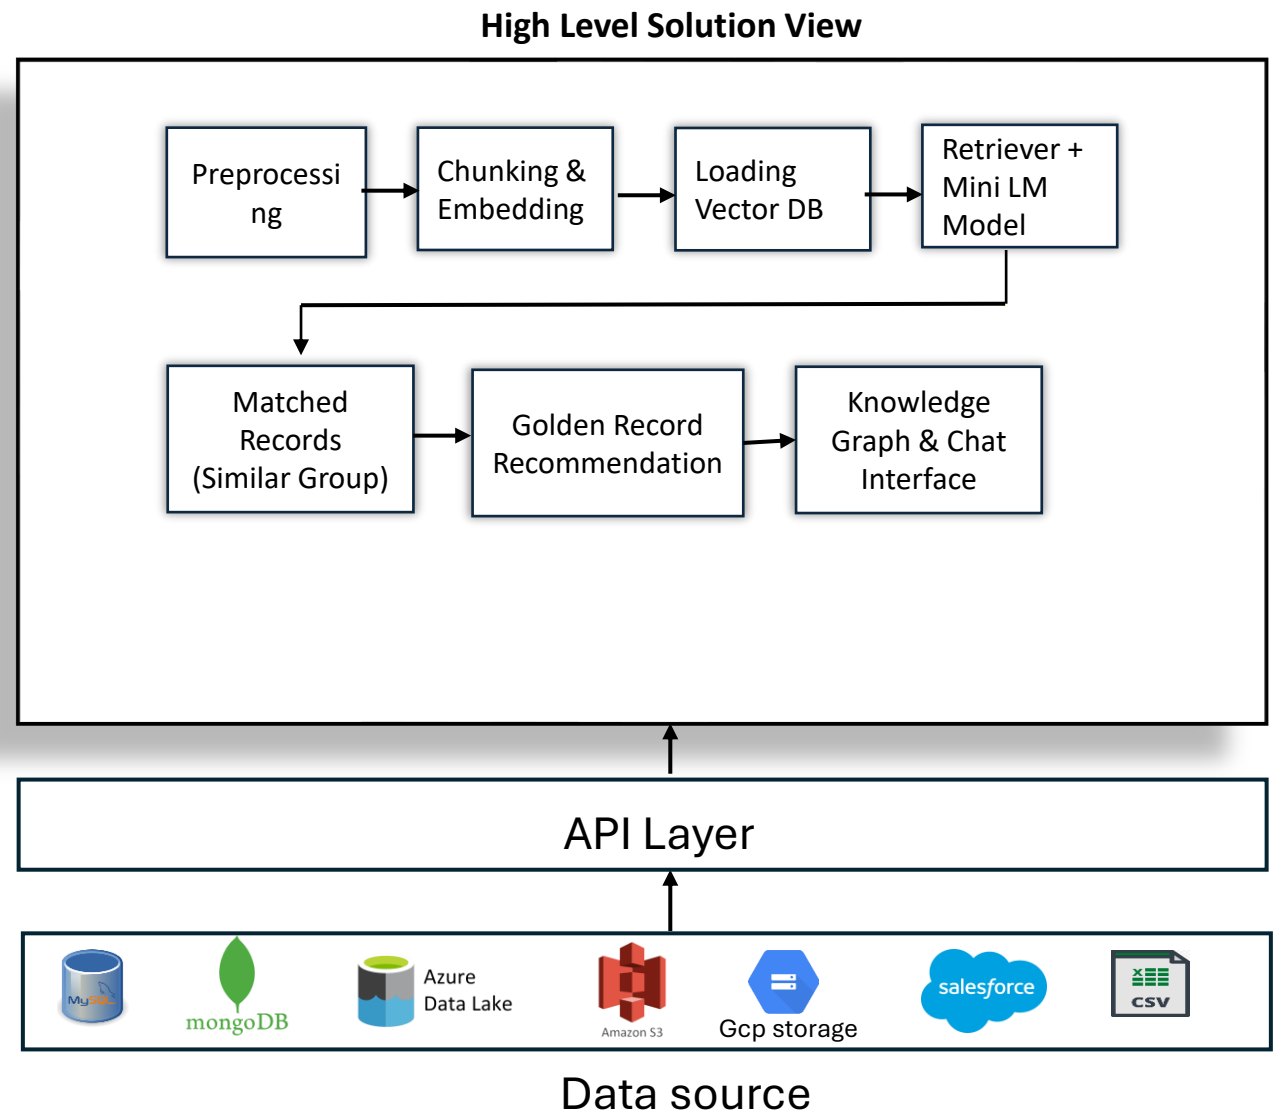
High Level Solution View

Preprocessi ng

Chunking & Embedding

Loading Vector DB

Retriever + Mini LM Model

Matched Records (Similar Group)

Golden Record Recommendation

Knowledge Graph & Chat Interface

API Layer

MySQL

mongoDB

Azure Data Lake

Amazon S3

Gcp storage

salesforce

CSV

Data source